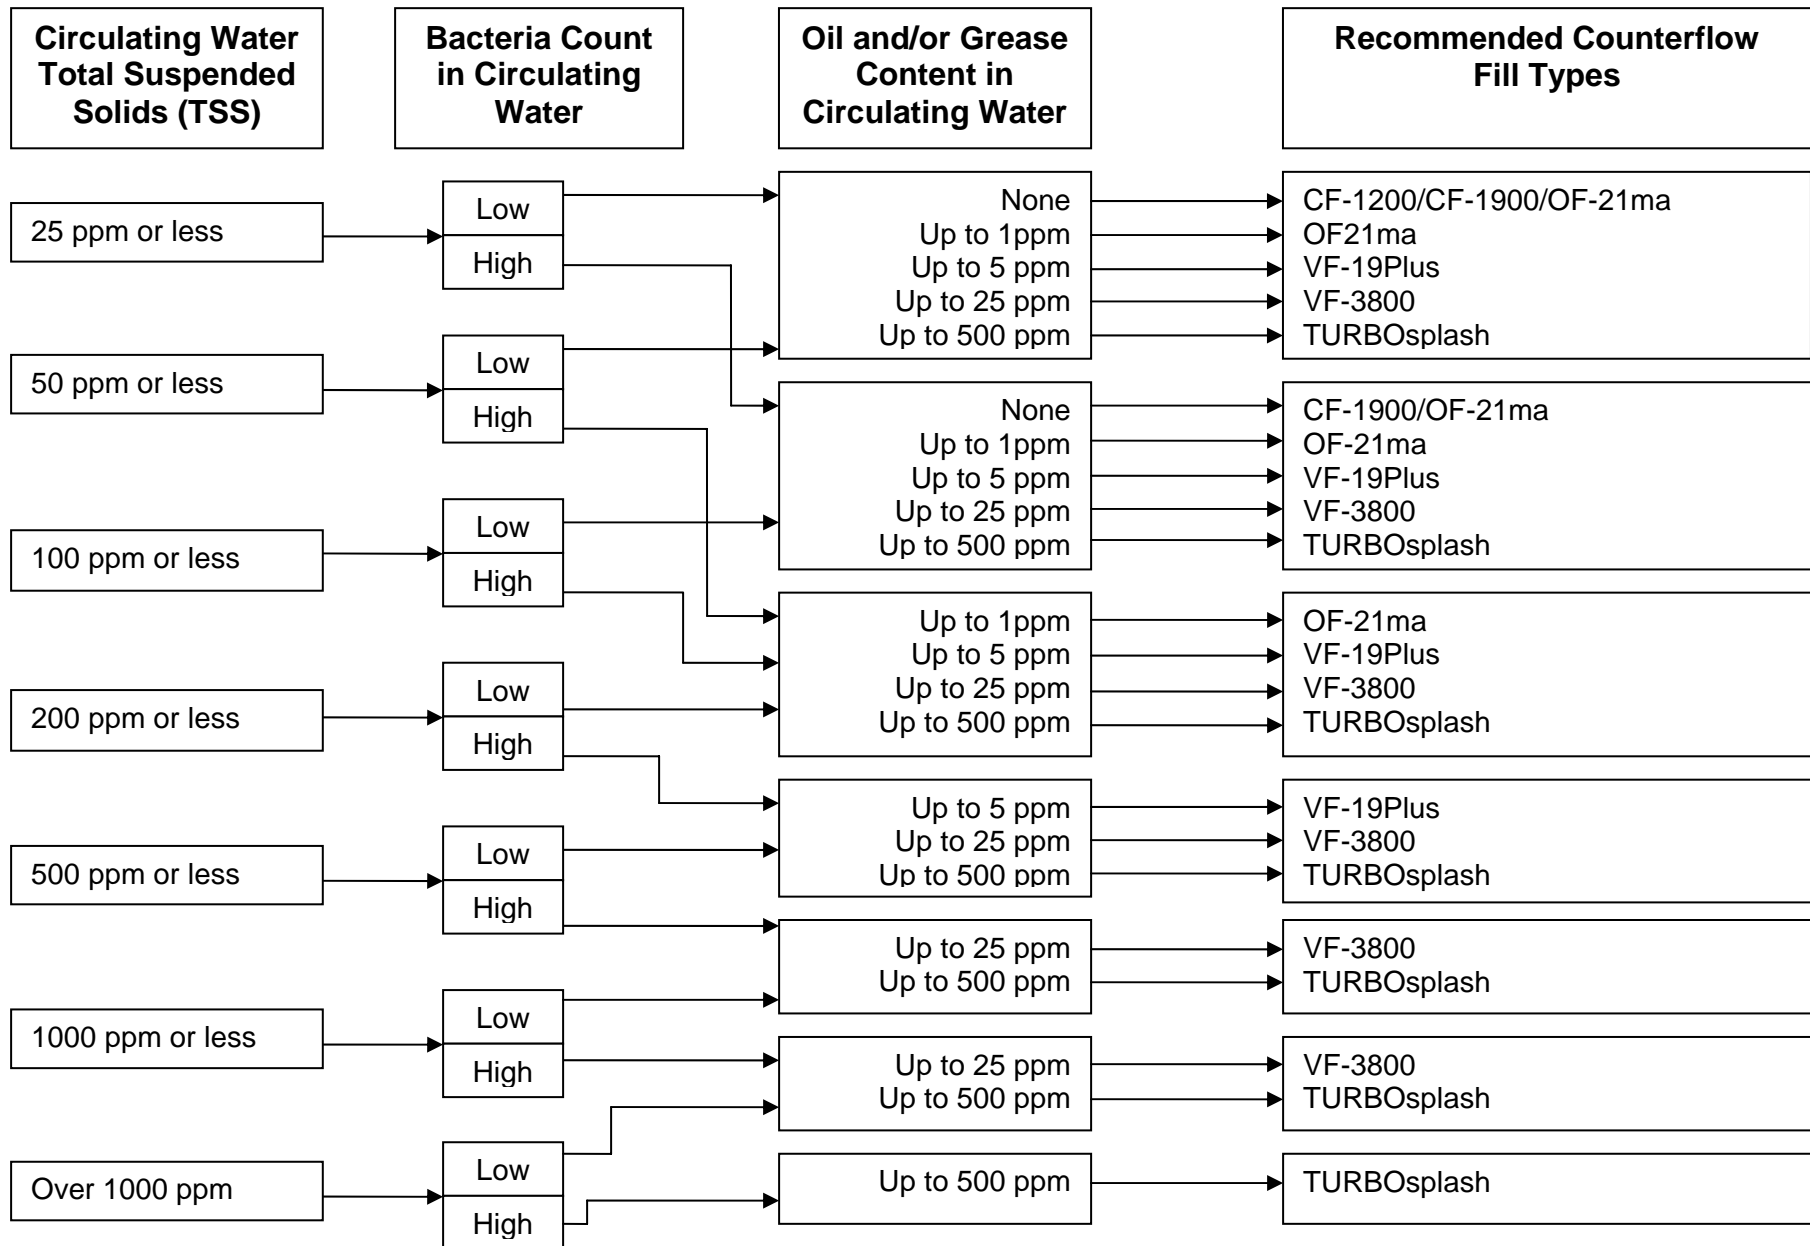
Circulating Water Total Suspended Solids (TSS)

Bacteria Count in Circulating Water

Oil and/or Grease Content in Circulating Water

Recommended Counterflow Fill Types

25 ppm or less

Low
High

None
Up to 1ppm
Up to 5 ppm
Up to 25 ppm
Up to 500 ppm

CF-1200/CF-1900/OF-21ma
OF21ma
VF-19Plus
VF-3800
TURBOsplash

50 ppm or less

Low
High

None
Up to 1ppm
Up to 5 ppm
Up to 25 ppm
Up to 500 ppm

CF-1900/OF-21ma
OF-21ma
VF-19Plus
VF-3800
TURBOsplash

100 ppm or less

Low
High

Up to 1ppm
Up to 5 ppm
Up to 25 ppm
Up to 500 ppm

OF-21ma
VF-19Plus
VF-3800
TURBOsplash

200 ppm or less

Low
High

Up to 5 ppm
Up to 25 ppm
Up to 500 ppm

VF-19Plus
VF-3800
TURBOsplash

500 ppm or less

Low
High

Up to 25 ppm
Up to 500 ppm

VF-3800
TURBOsplash

1000 ppm or less

Low
High

Up to 25 ppm
Up to 500 ppm

VF-3800
TURBOsplash

Over 1000 ppm

Low
High

Up to 500 ppm

TURBOsplash